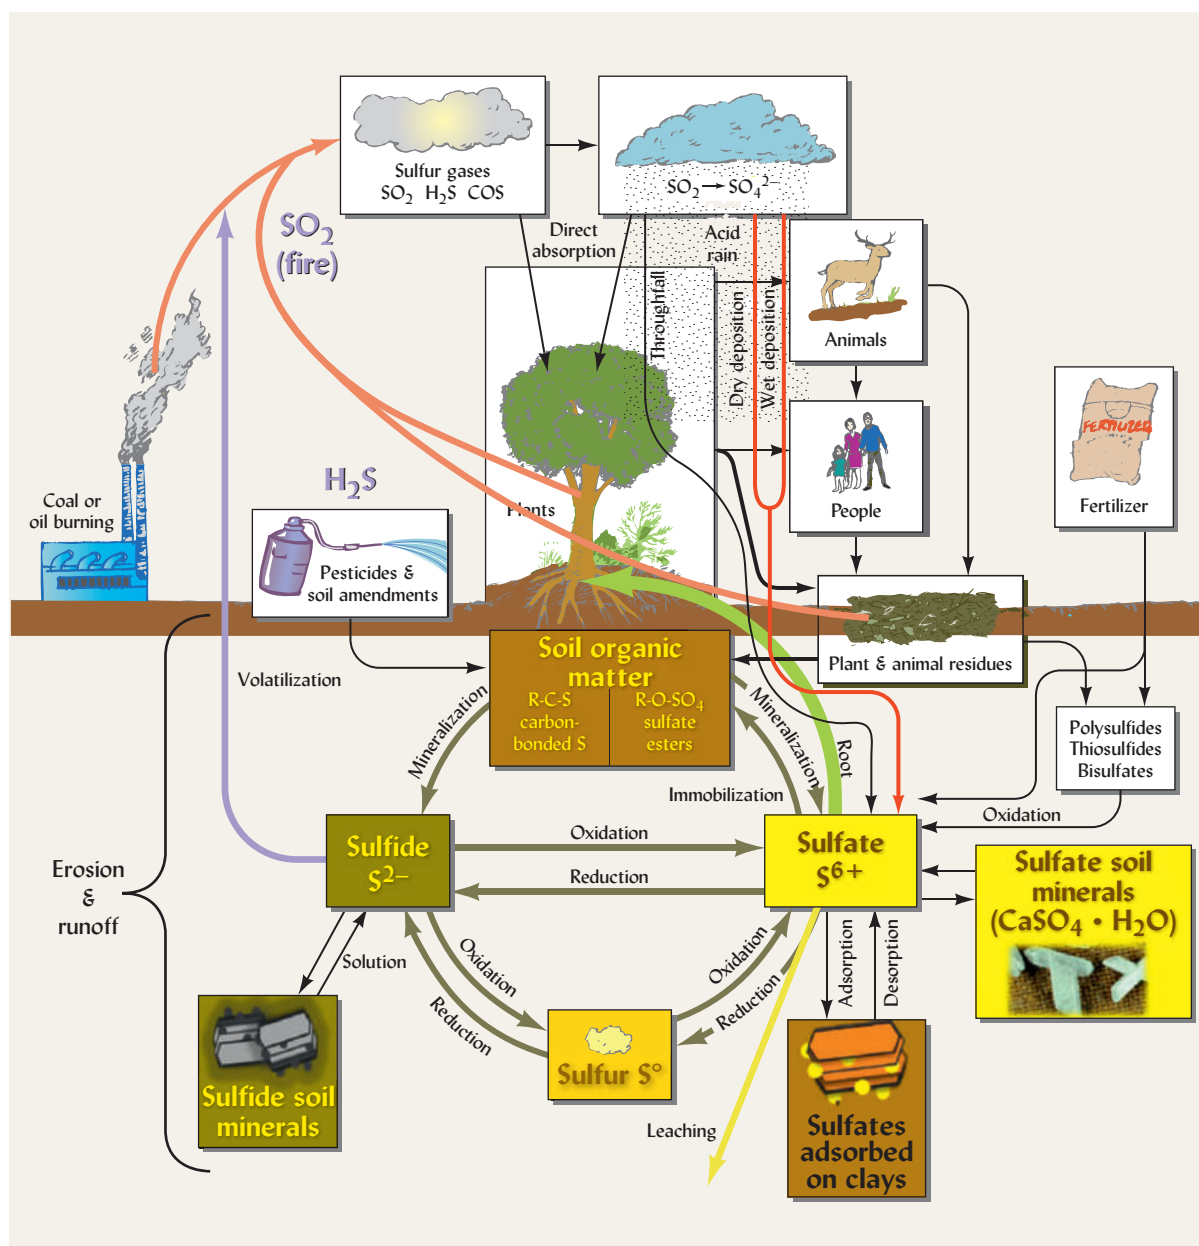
Sulfur gases
$SO_2$ $H_2S$ COS

$SO_2 \rightarrow SO_4^{2-}$

$SO_2$
(fire)

Direct absorption

Acid rain

Throughfall

Dry deposition

Wet deposition

Animals

People

FERTILIZER

Fertilizer

Coal or oil burning

$H_2S$

Plants

Pesticides & soil amendments

Plant & animal residues

Soil organic matter
R-C-S carbon-bonded S
R-O-$SO_4$ sulfate esters

Volatilization

Mineralization

Mineralization

Root

Immobilization

Polysulfides
Thiosulfides
Bisulfates

Oxidation

Sulfide
$S^{2-}$

Oxidation

Reduction

Sulfate
$S^{6+}$

Sulfate soil minerals
($CaSO_4 \cdot H_2O$)

Erosion
&
runoff

Solution

Oxidation

Reduction

Oxidation

Reduction

Adsorption

Desorption

Sulfide soil minerals

Sulfur S°

Leaching

Sulfates adsorbed on clays